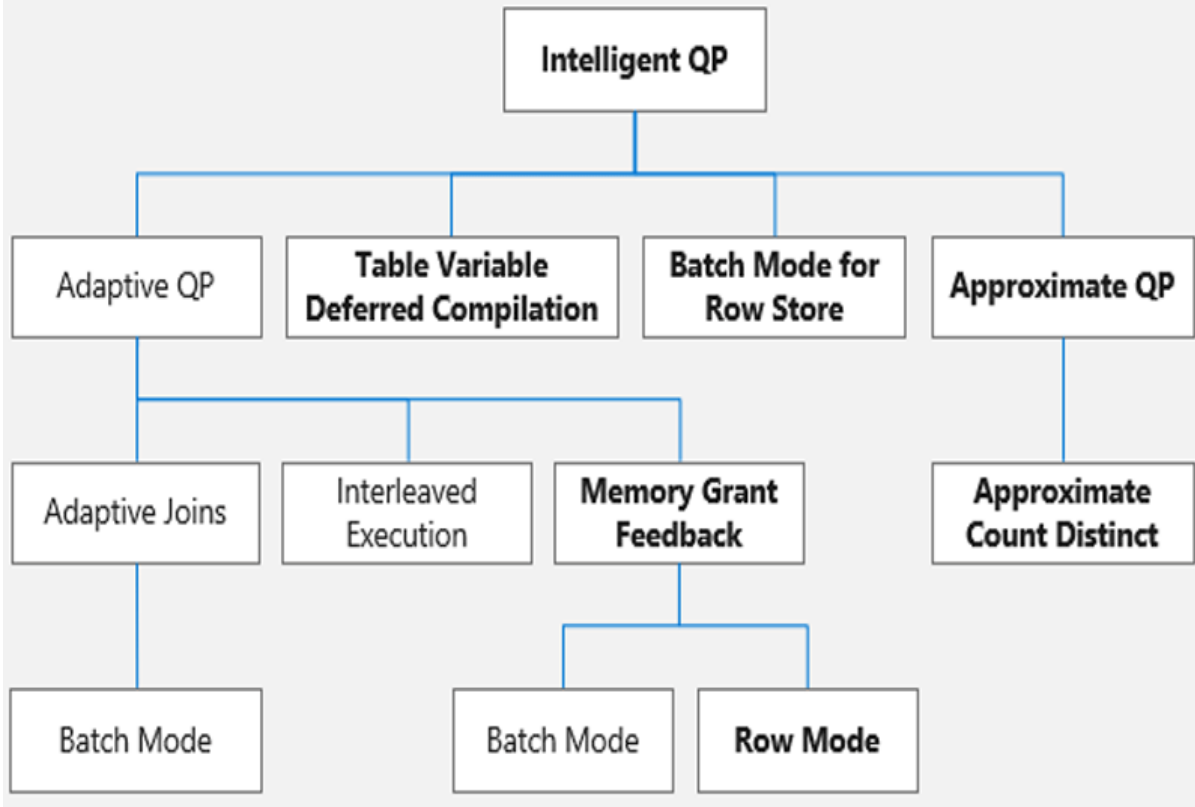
Intelligent QP

Adaptive QP

Table Variable Deferred Compilation

Batch Mode for Row Store

Approximate QP

Adaptive Joins

Interleaved Execution

Memory Grant Feedback

Approximate Count Distinct

Batch Mode

Batch Mode

Row Mode